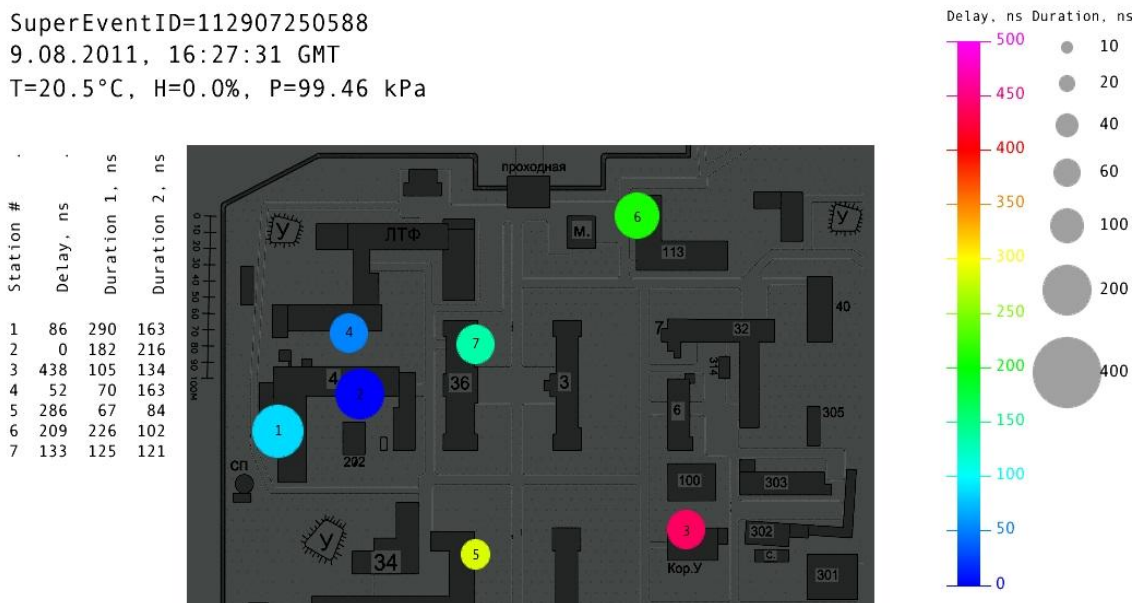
SuperEventID=112907250588
9.08.2011, 16:27:31 GMT
T=20.5°C, H=0.0%, P=99.46 kPa

| Station # | Delay, ns | Duration 1, ns | Duration 2, ns |
|---|---|---|---|
| 1 | 86 | 290 | 163 |
| 2 | 0 | 182 | 216 |
| 3 | 438 | 105 | 134 |
| 4 | 52 | 70 | 163 |
| 5 | 286 | 67 | 84 |
| 6 | 209 | 226 | 102 |
| 7 | 133 | 125 | 121 |

0 10 20 30 40 50 60 70 80 90 100M

проходная
У
ЛТФ
М.
6
113
У
40
4
7
7
32
314
2
4
36
3
6
305
1
292
СП
100
303
3
У
34
5
302
С.
Кор.У
301

Delay, ns Duration, ns
500
450
400
350
300
250
200
150
100
50
0

10
20
40
60
100
200
400